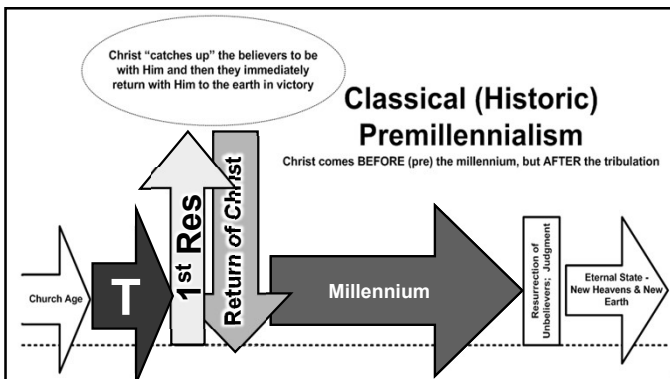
Christ "catches up" the believers to be with Him and then they immediately return with Him to the earth in victory

Classical (Historic) Premillennialism

Christ comes BEFORE (pre) the millennium, but AFTER the tribulation

Church Age

T

1st Res

Return of Christ

Millennium

Resurrection of Unbelievers; Judgment

Eternal State - New Heavens & New Earth